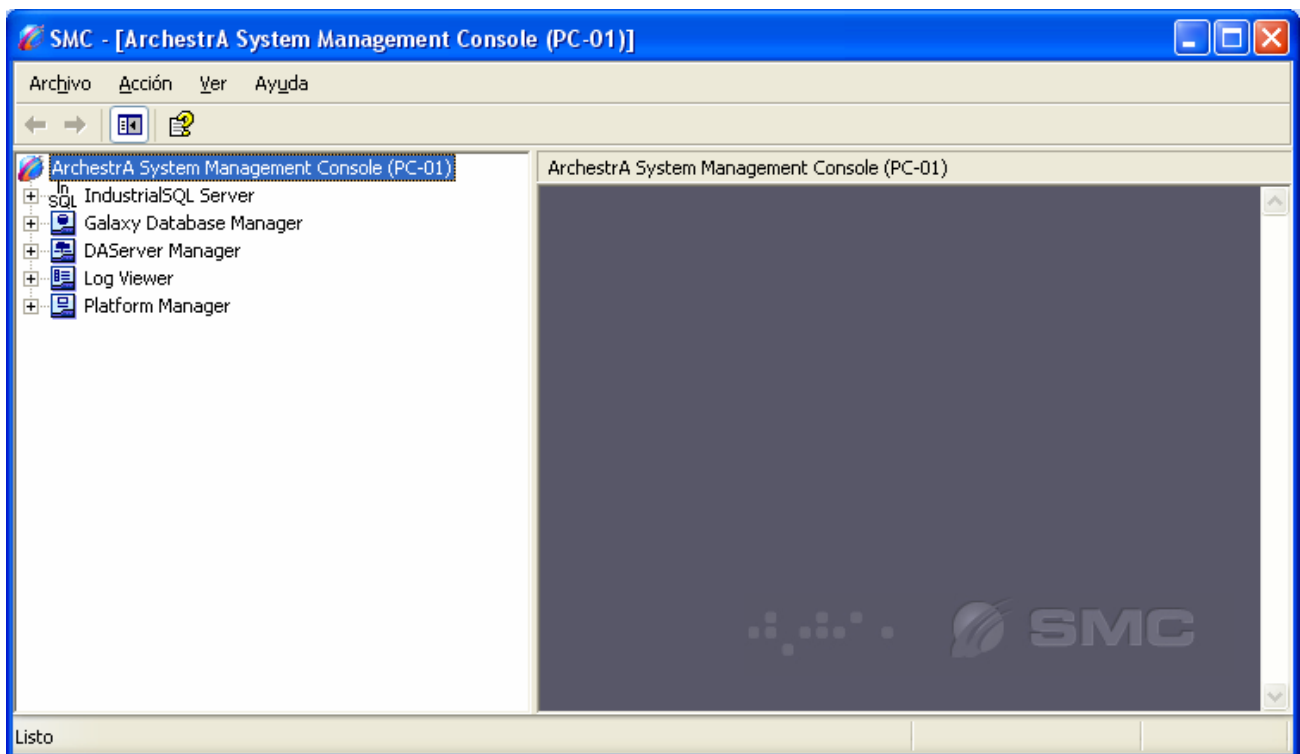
SMC - [ArchestrA System Management Console (PC-01)]

Archivo Acción Ver Ayuda

ArchestrA System Management Console (PC-01)
In SQL IndustrialSQL Server
Galaxy Database Manager
DAServer Manager
Log Viewer
Platform Manager

ArchestrA System Management Console (PC-01)

SMC

Listo